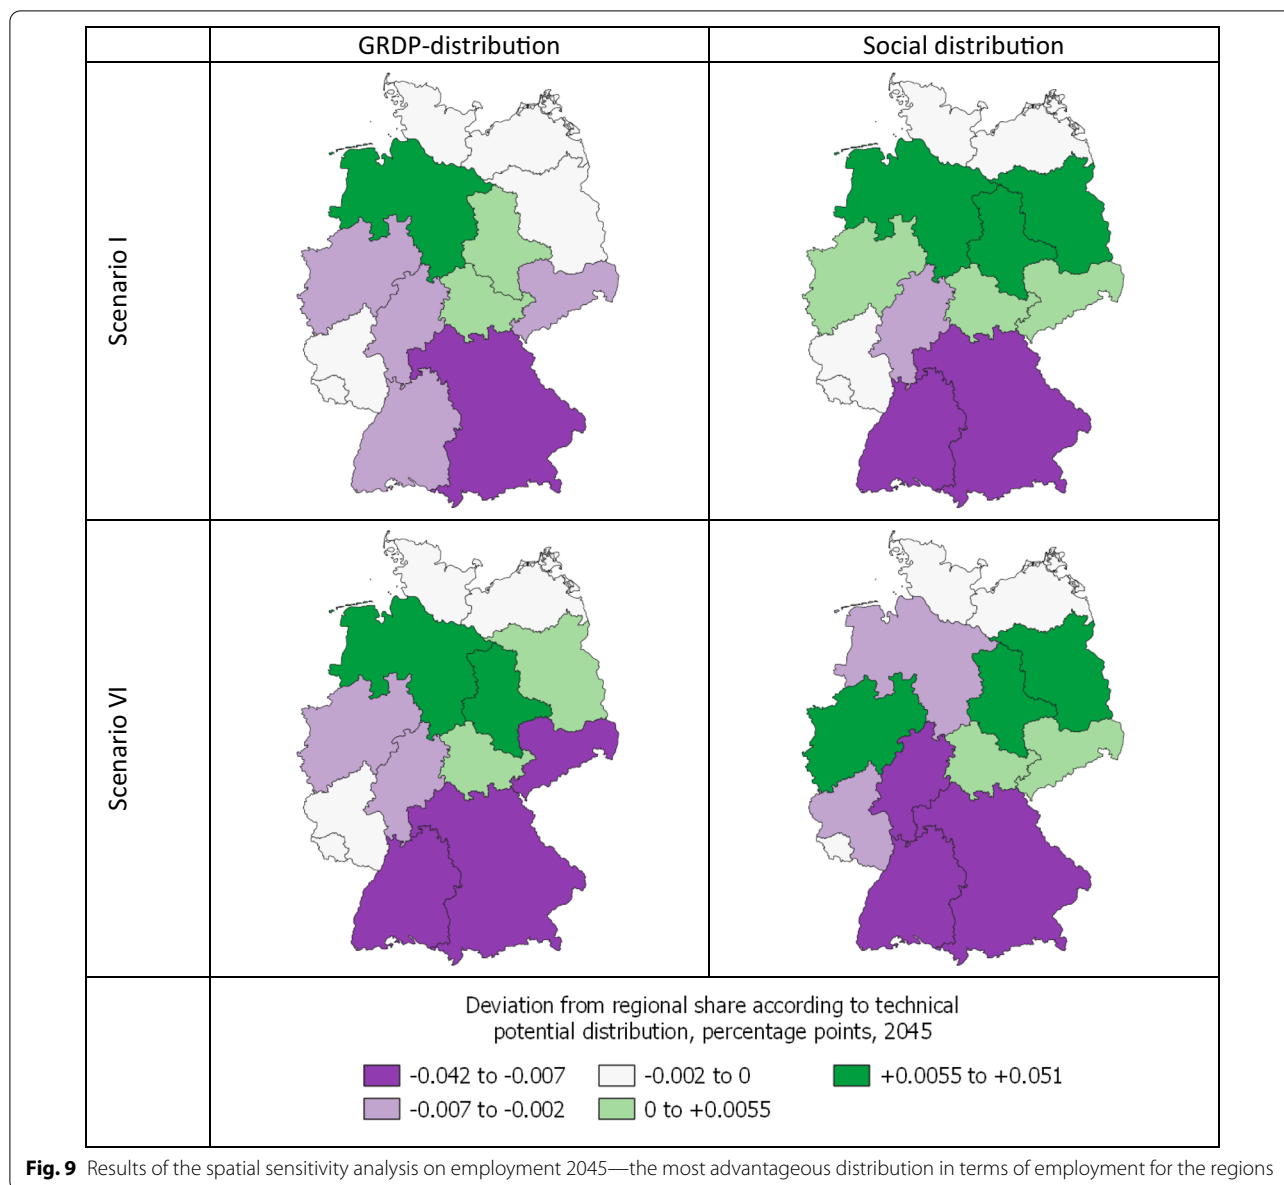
|  | GRDP-distribution | Social distribution |
|---|---|---|
| Scenario I |  |  |
| Scenario VI |  |  |
|  | Deviation from regional share according to technical potential distribution, percentage points, 2045 -0.042 to -0.007 -0.007 to -0.002 -0.002 to 0 0 to +0.0055 +0.0055 to +0.051 | |

**Fig. 9** Results of the spatial sensitivity analysis on employment 2045—the most advantageous distribution in terms of employment for the regions